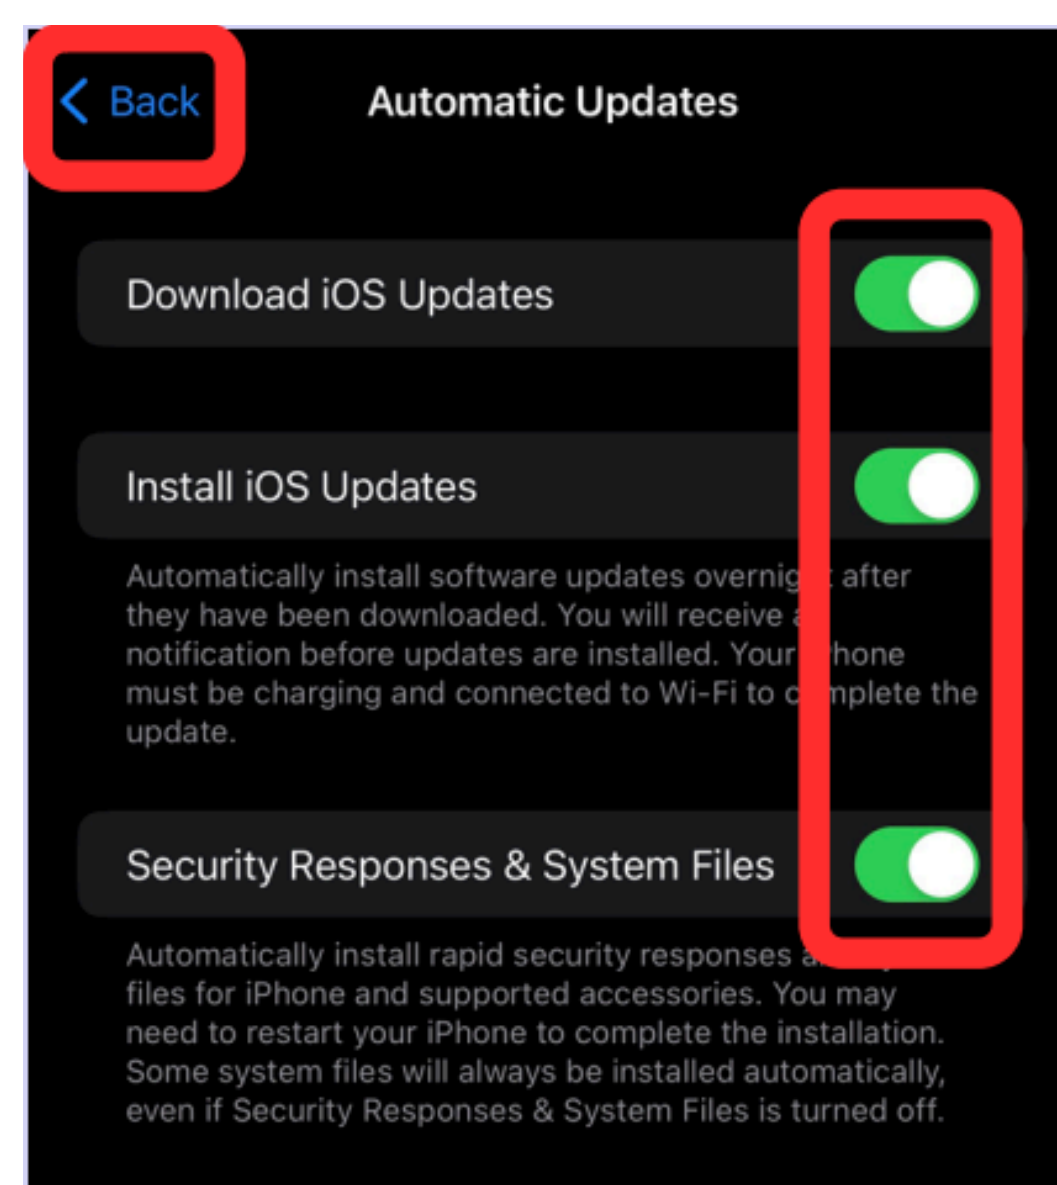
Back

Automatic Updates

Download iOS Updates

Install iOS Updates

Automatically install software updates overnig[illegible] after they have been downloaded. You will receive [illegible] notification before updates are installed. Your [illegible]hone must be charging and connected to Wi-Fi to c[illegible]mplete the update.

Security Responses & System Files

Automatically install rapid security responses a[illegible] files for iPhone and supported accessories. You may need to restart your iPhone to complete the installation. Some system files will always be installed automatically, even if Security Responses & System Files is turned off.